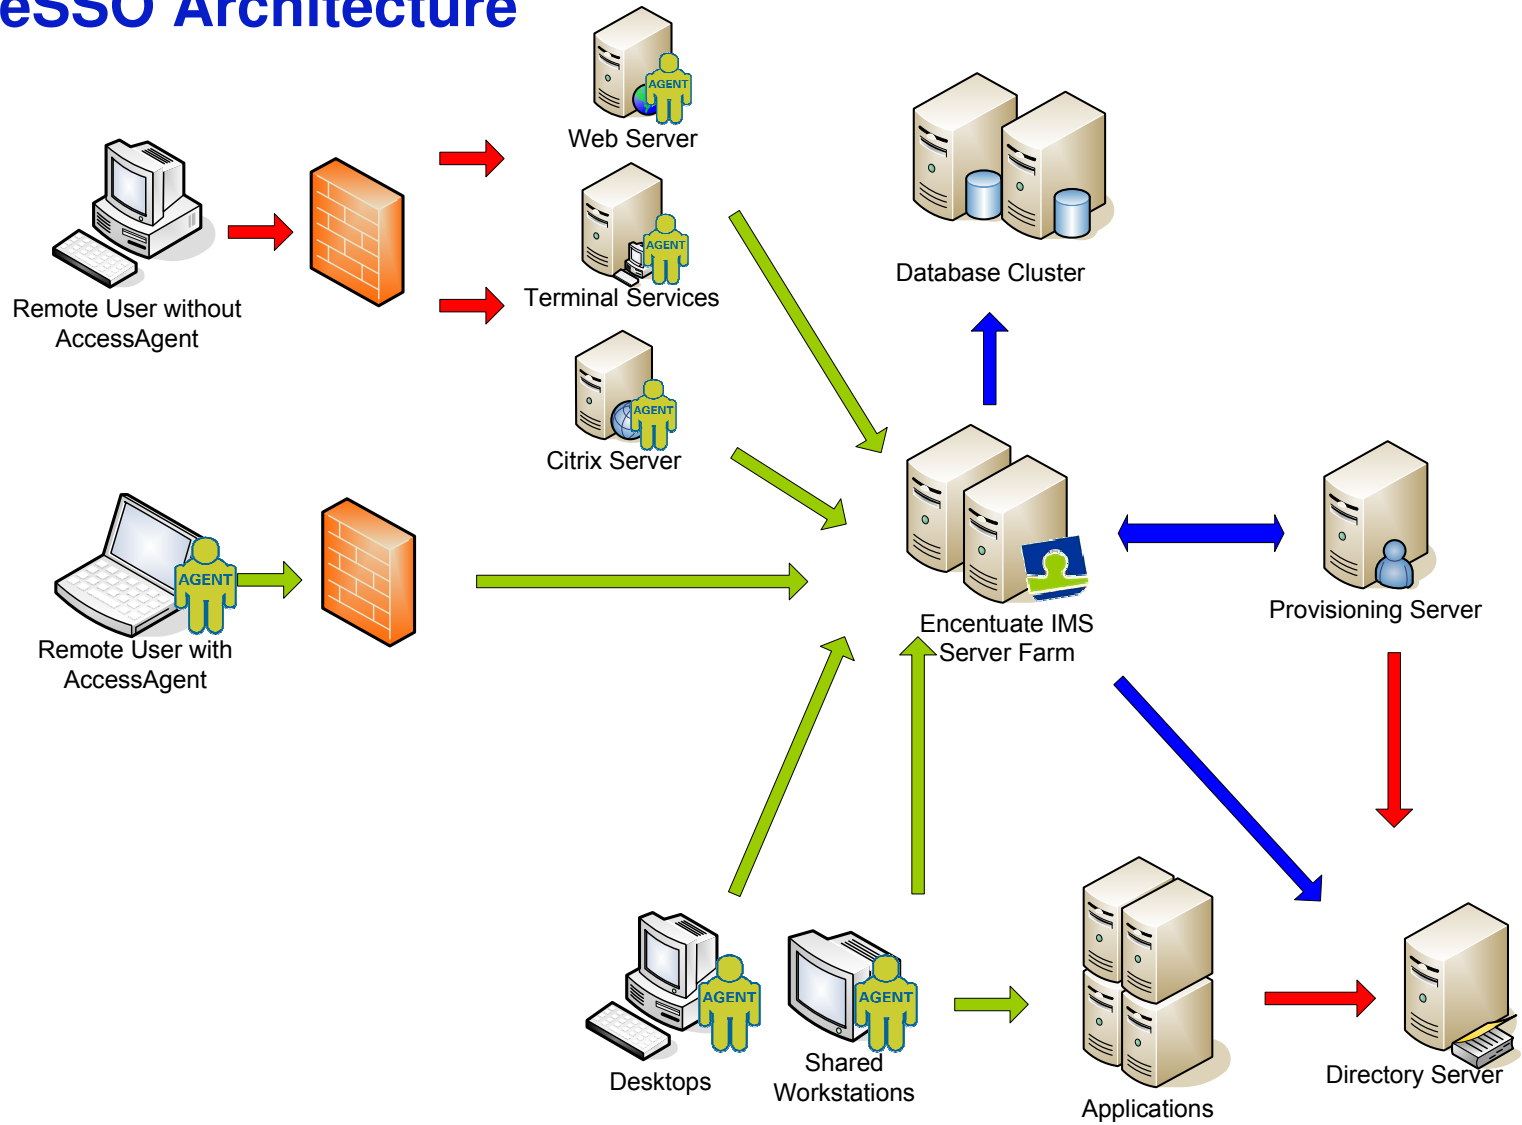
eSSO Architecture

AGENT
Web Server

AGENT
Terminal Services

AGENT
Citrix Server

Database Cluster

Remote User without AccessAgent

AGENT
Remote User with AccessAgent

Encentuate IMS Server Farm

Provisioning Server

AGENT
Desktops

AGENT
Shared Workstations

Applications

Directory Server